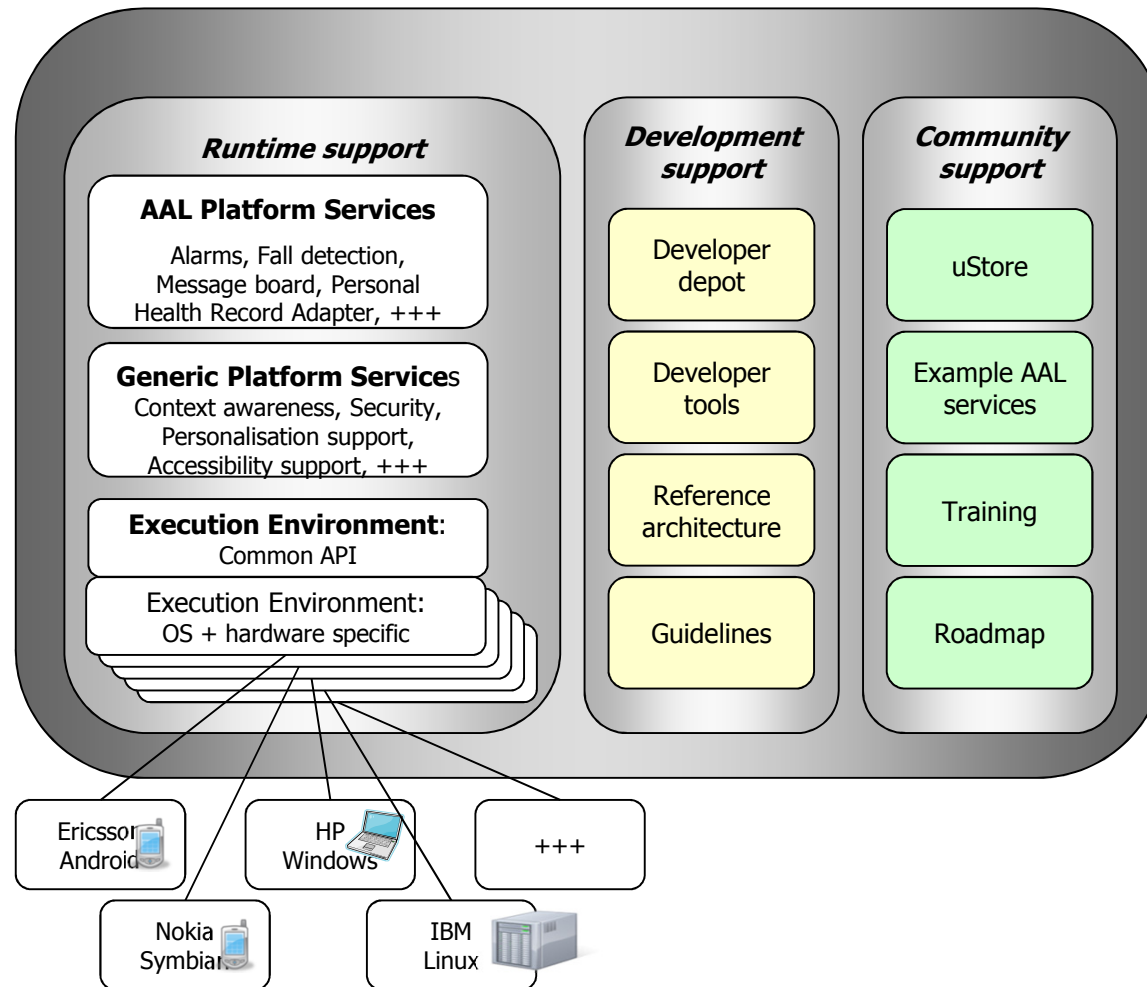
Runtime support

AAL Platform Services

Alarms, Fall detection, Message board, Personal Health Record Adapter, +++

Generic Platform Services
Context awareness, Security, Personalisation support, Accessibility support, +++

Execution Environment: Common API

Execution Environment: OS + hardware specific

Development support

Developer depot

Developer tools

Reference architecture

Guidelines

Community support

uStore

Example AAL services

Training

Roadmap

Ericsson Android

HP Windows

+++

Nokia Symbian

IBM Linux